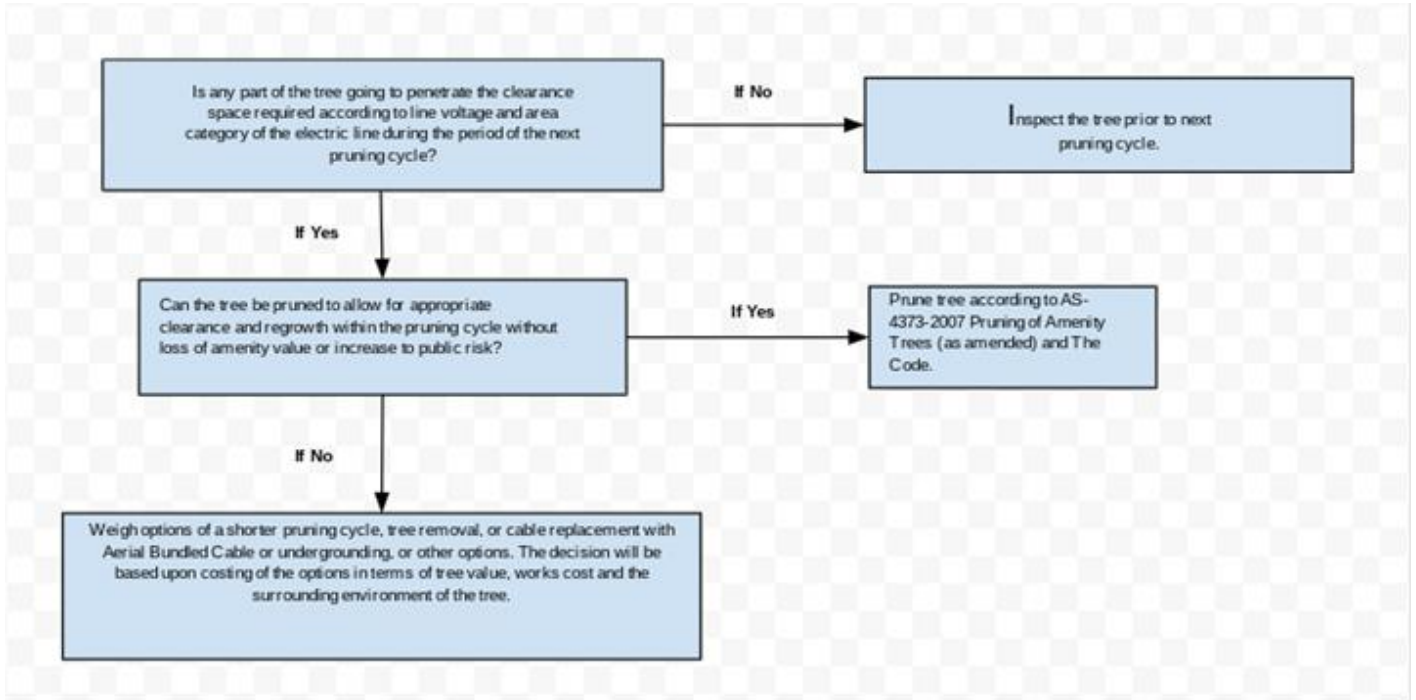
Is any part of the tree going to penetrate the clearance space required according to line voltage and area category of the electric line during the period of the next pruning cycle?

If No

Inspect the tree prior to next pruning cycle.

If Yes

Can the tree be pruned to allow for appropriate clearance and regrowth within the pruning cycle without loss of amenity value or increase to public risk?

If Yes

Prune tree according to AS-4373-2007 Pruning of Amenity Trees (as amended) and The Code.

If No

Weigh options of a shorter pruning cycle, tree removal, or cable replacement with Aerial Bundled Cable or undergrounding, or other options. The decision will be based upon costing of the options in terms of tree value, works cost and the surrounding environment of the tree.